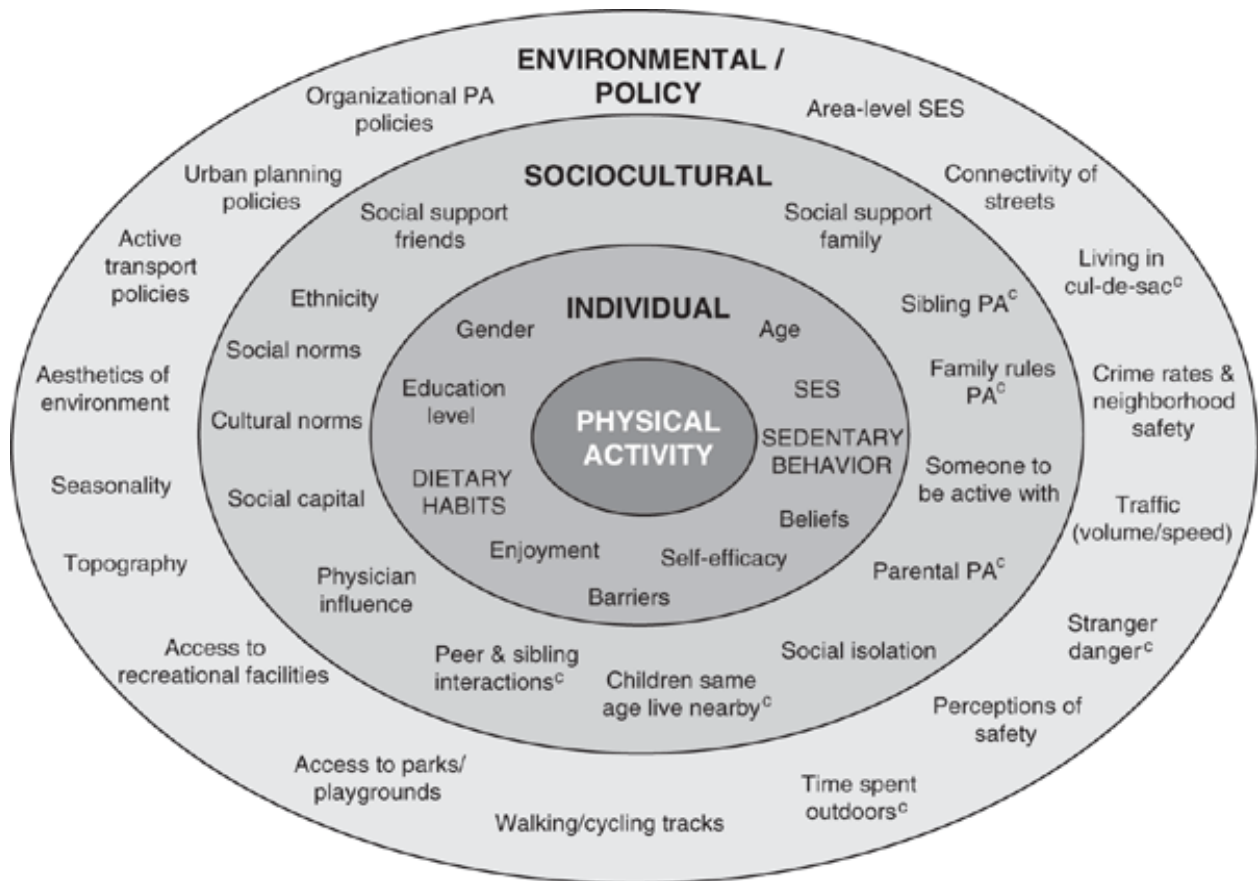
ENVIRONMENTAL / POLICY

Organizational PA policies

Area-level SES

Urban planning policies

Connectivity of streets

Active transport policies

Living in cul-de-sac$^{c}$

Aesthetics of environment

Crime rates & neighborhood safety

Seasonality

Traffic (volume/speed)

Topography

Access to recreational facilities

Stranger danger$^{c}$

Perceptions of safety

Access to parks/ playgrounds

Time spent outdoors$^{c}$

Walking/cycling tracks

SOCIOCULTURAL

Social support friends

Social support family

Ethnicity

Sibling PA$^{c}$

Social norms

Family rules PA$^{c}$

Cultural norms

Someone to be active with

Social capital

Parental PA$^{c}$

Physician influence

Social isolation

Peer & sibling interactions$^{c}$

Children same age live nearby$^{c}$

INDIVIDUAL

Gender

Age

Education level

SES

SEDENTARY BEHAVIOR

DIETARY HABITS

Beliefs

Enjoyment

Self-efficacy

Barriers

PHYSICAL ACTIVITY